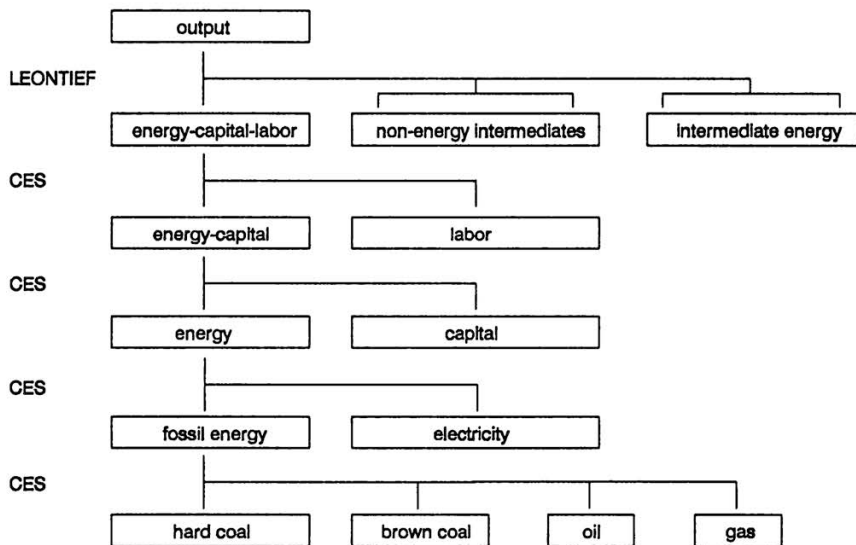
output

LEONTIEF

energy-capital-labor

non-energy intermediates

intermediate energy

CES

energy-capital

labor

CES

energy

capital

CES

fossil energy

electricity

CES

hard coal

brown coal

oil

gas